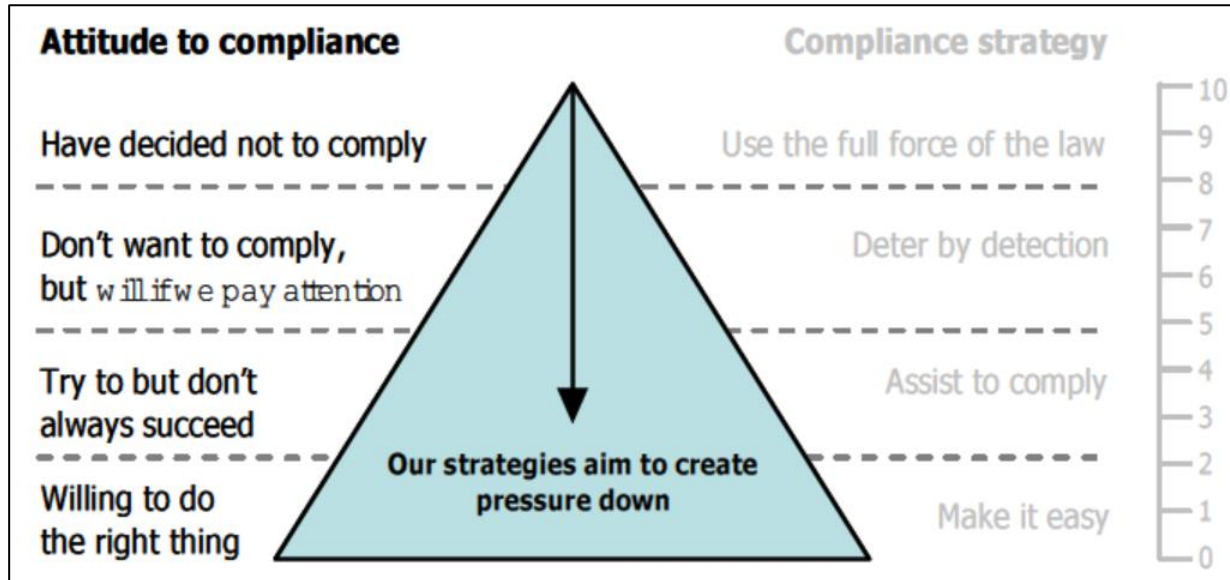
Attitude to compliance

Compliance strategy

Have decided not to comply

Use the full force of the law

Don't want to comply, but will if we pay attention

Deter by detection

Try to but don't always succeed

Assist to comply

Willing to do the right thing

Make it easy

Our strategies aim to create pressure down

10
9
8
7
6
5
4
3
2
1
0